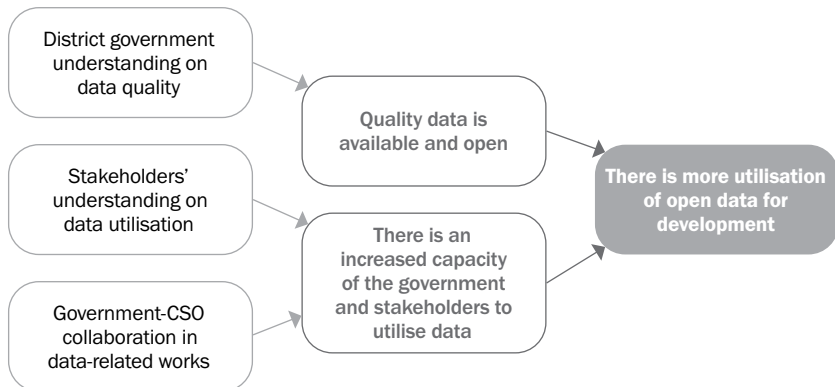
District government understanding on data quality

Stakeholders' understanding on data utilisation

Government-CSO collaboration in data-related works

Quality data is available and open

There is an increased capacity of the government and stakeholders to utilise data

There is more utilisation of open data for development